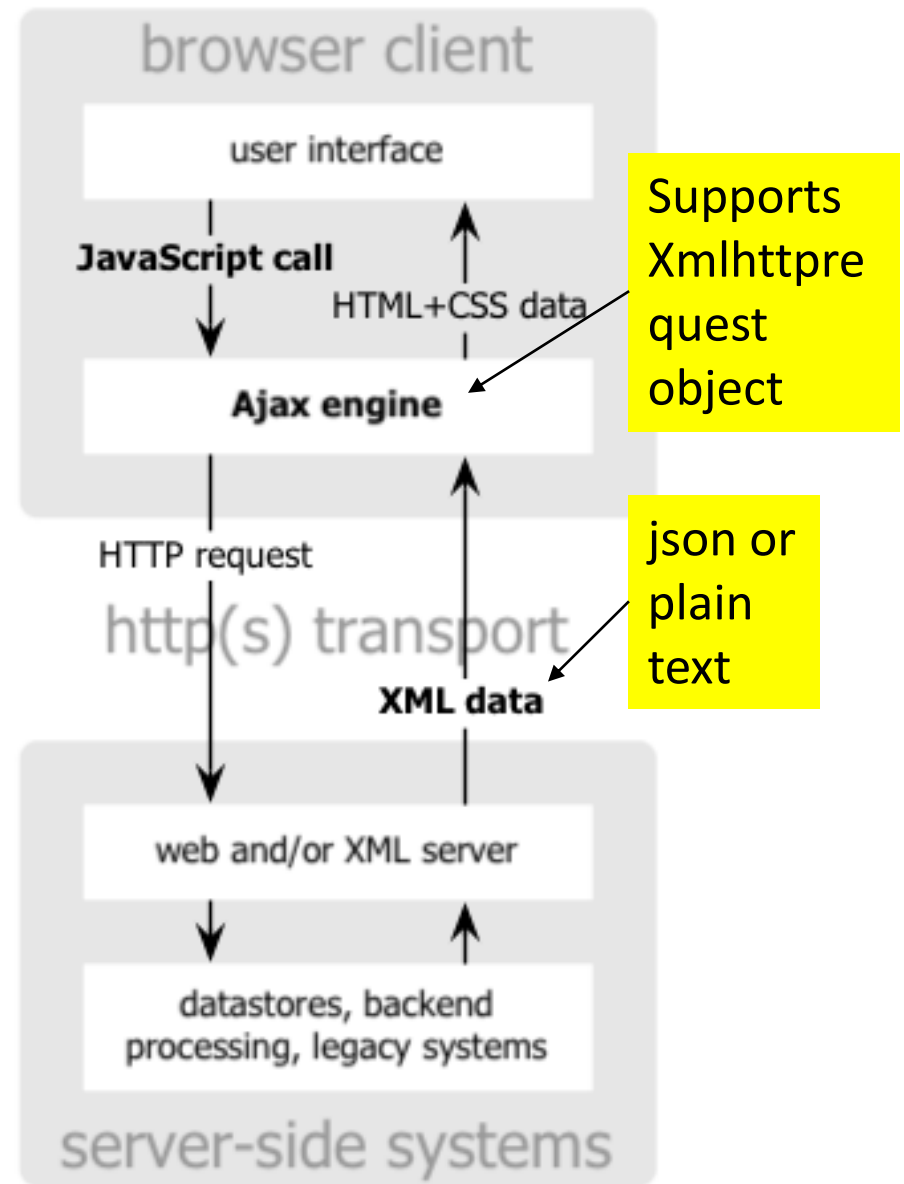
browser client

user interface

JavaScript call

HTML+CSS data

Supports Xmlhttprequest object

Ajax engine

HTTP request

json or plain text

http(s) transport

XML data

web and/or XML server

datastores, backend processing, legacy systems

server-side systems